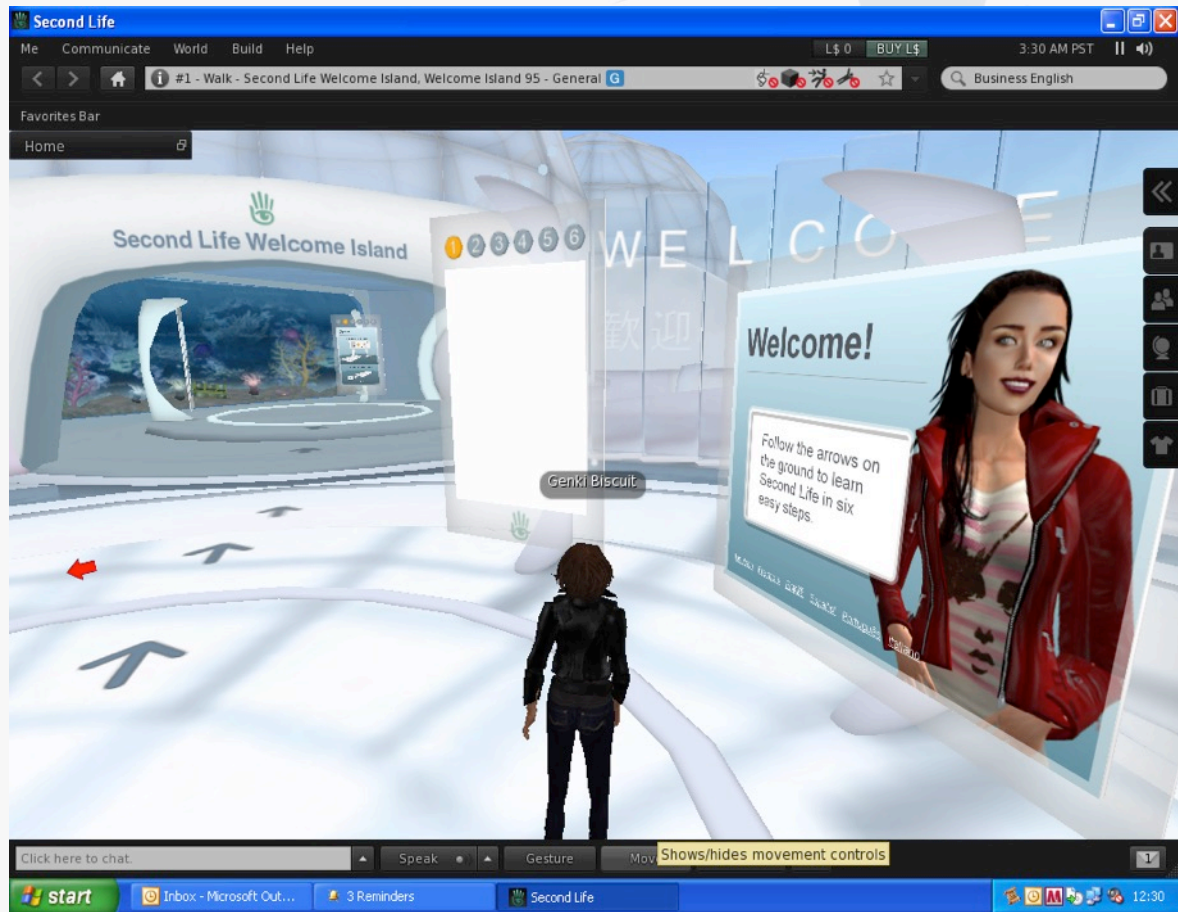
Second Life

Me Communicate World Build Help L$ 0 BUY L$ 3:30 AM PST

#1 - Walk - Second Life Welcome Island, Welcome Island 95 - General G

Business English

Favorites Bar

Home

Second Life Welcome Island

1 2 3 4 5 6

WELCOME

歡迎

Welcome!

Follow the arrows on the ground to learn Second Life in six easy steps.

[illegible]

Genki Biscuit

Click here to chat.

Speak

Gesture

Mov

Shows/hides movement controls

start

Inbox - Microsoft Out...

3 Reminders

Second Life

12:30